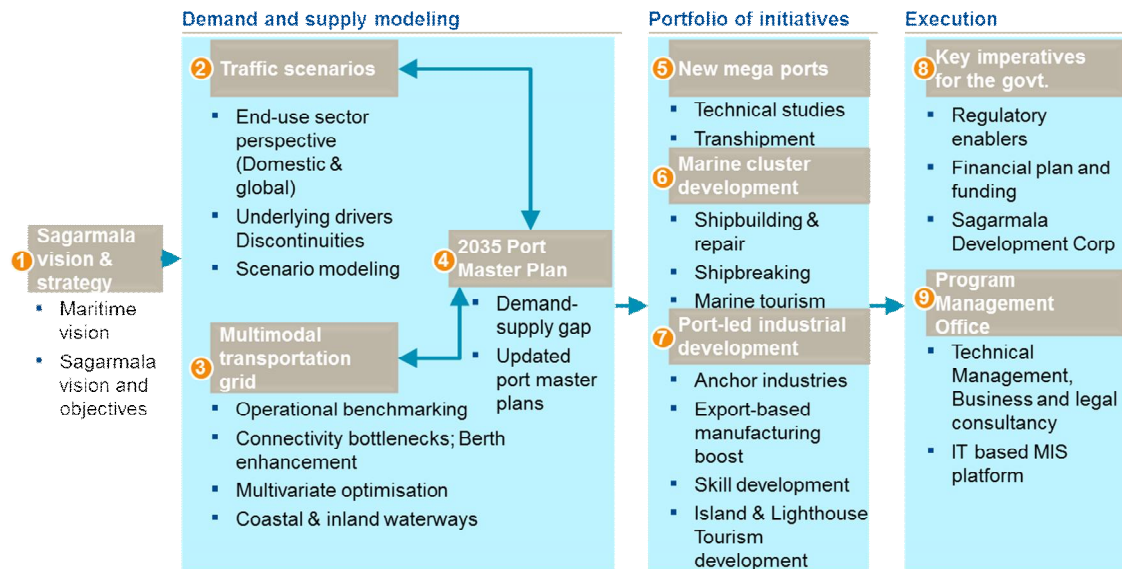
1 Sagarmala vision & strategy

- Maritime vision
- Sagarmala vision and objectives

Demand and supply modeling

2 Traffic scenarios

- End-use sector perspective (Domestic & global)
- Underlying drivers Discontinuities
- Scenario modeling

3 Multimodal transportation grid

- Operational benchmarking
- Connectivity bottlenecks; Berth enhancement
- Multivariate optimisation
- Coastal & inland waterways

4 2035 Port Master Plan

- Demand-supply gap
- Updated port master plans

Portfolio of initiatives

5 New mega ports

- Technical studies
- Transhipment

6 Marine cluster development

- Shipbuilding & repair
- Shipbreaking
- Marine tourism

7 Port-led industrial development

- Anchor industries
- Export-based manufacturing boost
- Skill development
- Island & Lighthouse Tourism development

Execution

8 Key imperatives for the govt.

- Regulatory enablers
- Financial plan and funding
- Sagarmala Development Corp

9 Program Management Office

- Technical Management, Business and legal consultancy
- IT based MIS platform